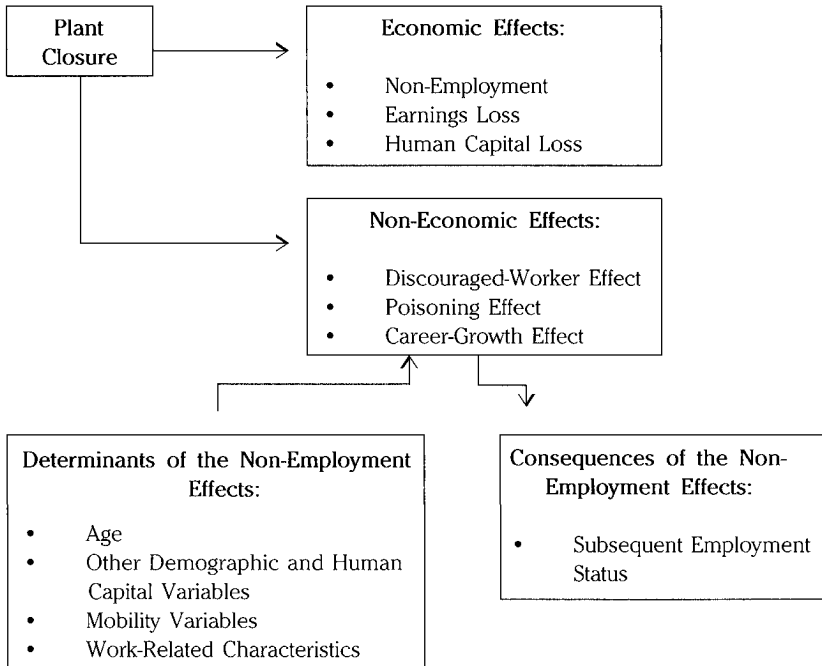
Plant Closure

Economic Effects:

• Non-Employment
• Earnings Loss
• Human Capital Loss

Non-Economic Effects:

• Discouraged-Worker Effect
• Poisoning Effect
• Career-Growth Effect

Determinants of the Non-Employment Effects:

• Age
• Other Demographic and Human Capital Variables
• Mobility Variables
• Work-Related Characteristics

Consequences of the Non-Employment Effects:

• Subsequent Employment Status